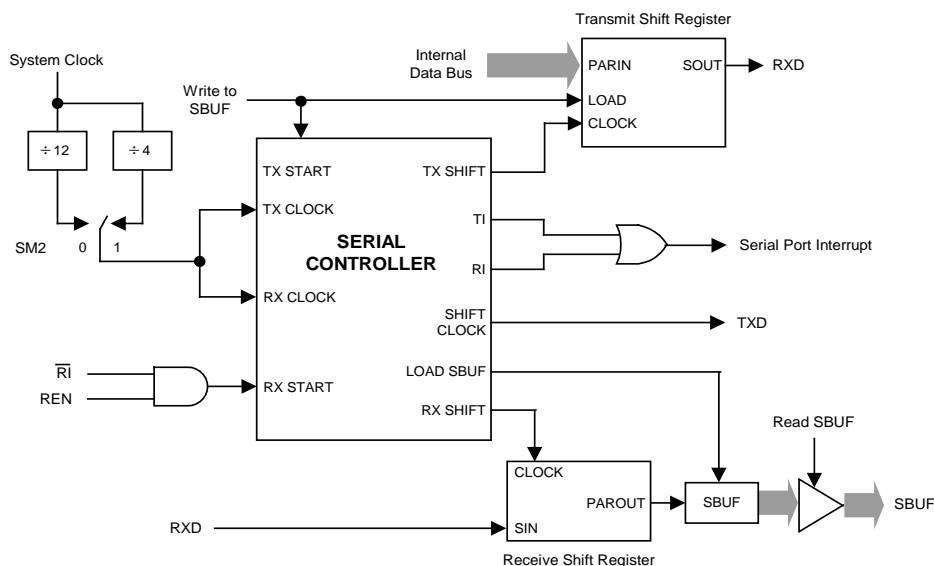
Transmit Shift Register

System Clock

Internal Data Bus

PARIN

SOUT

RXD

Write to SBUF

LOAD

CLOCK

÷ 12

÷ 4

TX START

TX SHIFT

TX CLOCK

TI

SM2

0

1

SERIAL CONTROLLER

Serial Port Interrupt

RI

RX CLOCK

SHIFT CLOCK

TXD

$\overline{RI}$

LOAD SBUF

REN

RX START

RX SHIFT

Read SBUF

CLOCK

PAROUT

SBUF

SBUF

RXD

SIN

Receive Shift Register